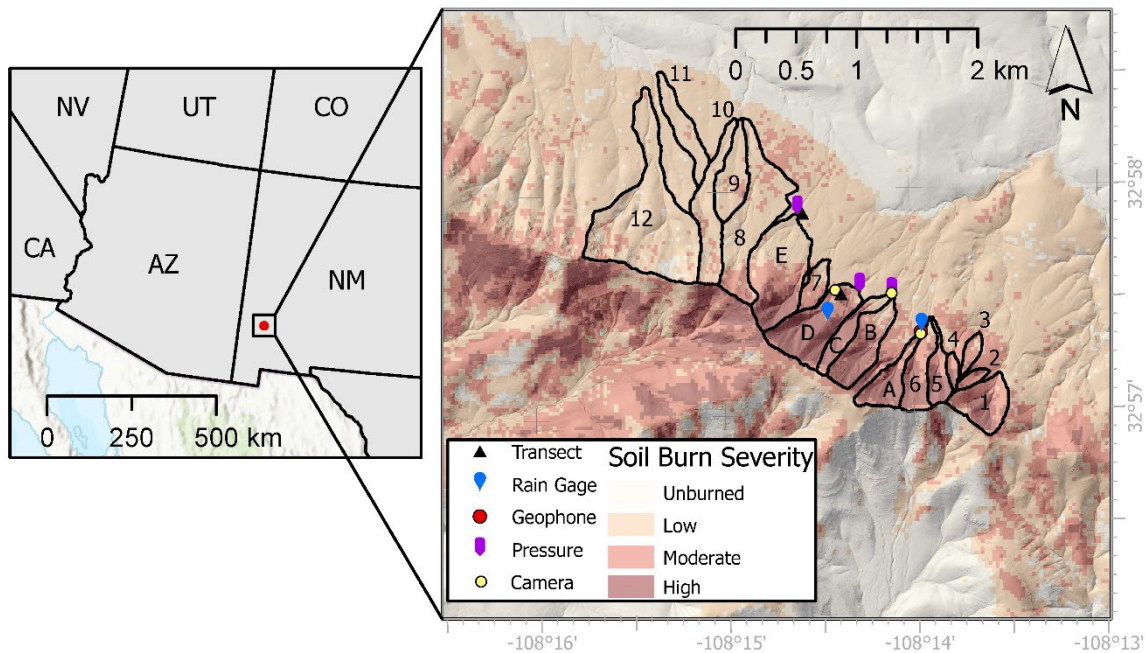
NV
UT
CO
CA
AZ
NM
0 250 500 km

0 0.5 1 2 km
N
11
10
9
12
8
E
7
D
C
B
A
6
5
4
3
2
1
32°58'
32°57'

Transect
Rain Gage
Geophone
Pressure
Camera

Soil Burn Severity
Unburned
Low
Moderate
High

-108°16'
-108°15'
-108°14'
-108°13'